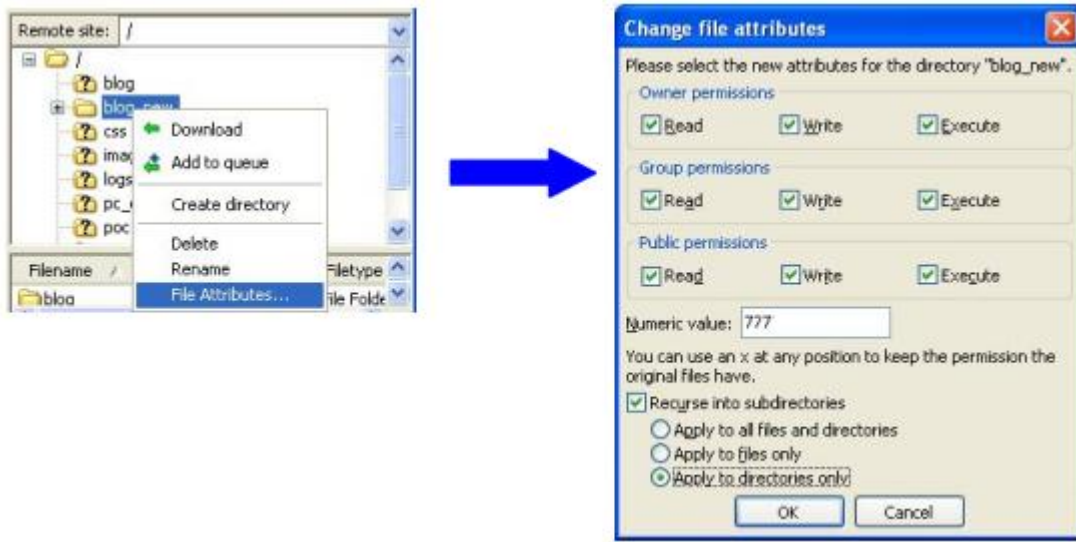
Remote site: /

/
blog
blog_new
css
imag
logs
pc_
poc

Download
Add to queue
Create directory
Delete
Rename
File Attributes...

Filename /
Filetype
blog
File Folde

Change file attributes

Please select the new attributes for the directory "blog_new".

Owner permissions
Read
Write
Execute

Group permissions
Read
Write
Execute

Public permissions
Read
Write
Execute

Numeric value: 777

You can use an x at any position to keep the permission the original files have.

Recurse into subdirectories
Apply to all files and directories
Apply to files only
Apply to directories only

OK
Cancel